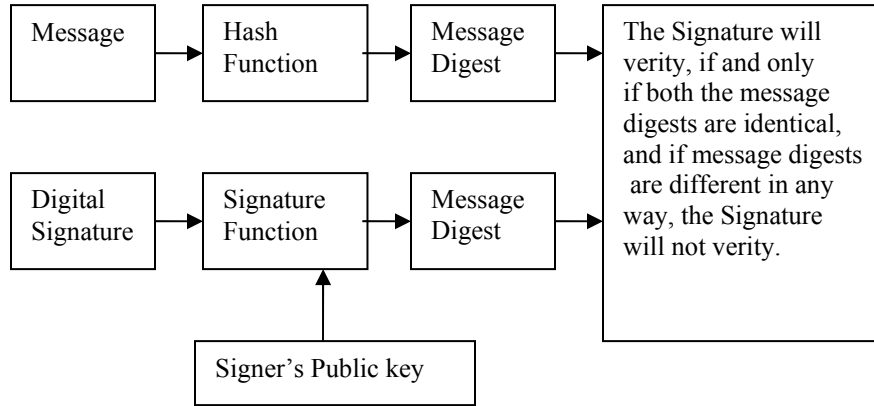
Message

Hash Function

Message Digest

The Signature will verity, if and only if both the message digests are identical, and if message digests are different in any way, the Signature will not verity.

Digital Signature

Signature Function

Message Digest

Signer's Public key